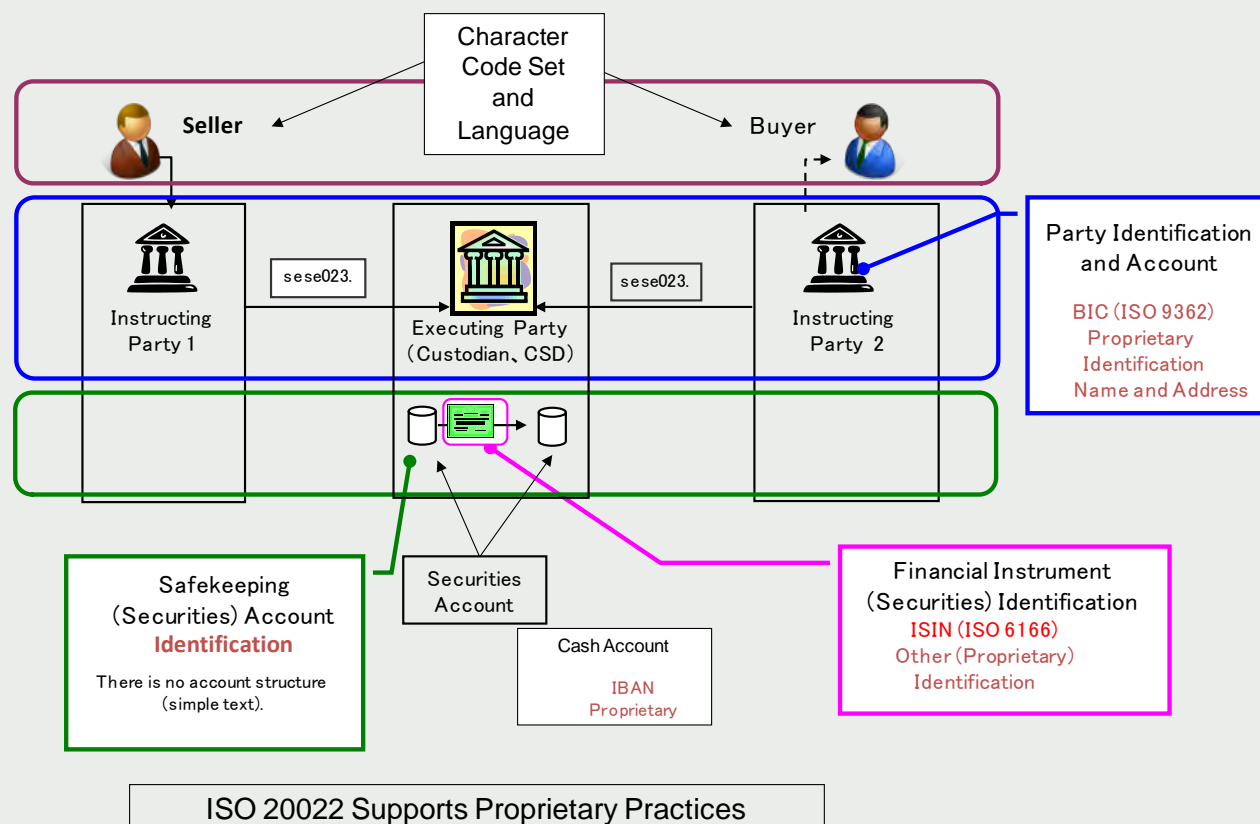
Character Code Set and Language

Seller

Buyer

Instructing Party 1

sese023.

Executing Party (Custodian、CSD)

sese023.

Instructing Party 2

Party Identification and Account

BIC (ISO 9362)
Proprietary Identification
Name and Address

Safekeeping (Securities) Account
Identification

There is no account structure (simple text).

Securities Account

Cash Account

IBAN
Proprietary

Financial Instrument (Securities) Identification
ISIN (ISO 6166)
Other (Proprietary) Identification

ISO 20022 Supports Proprietary Practices